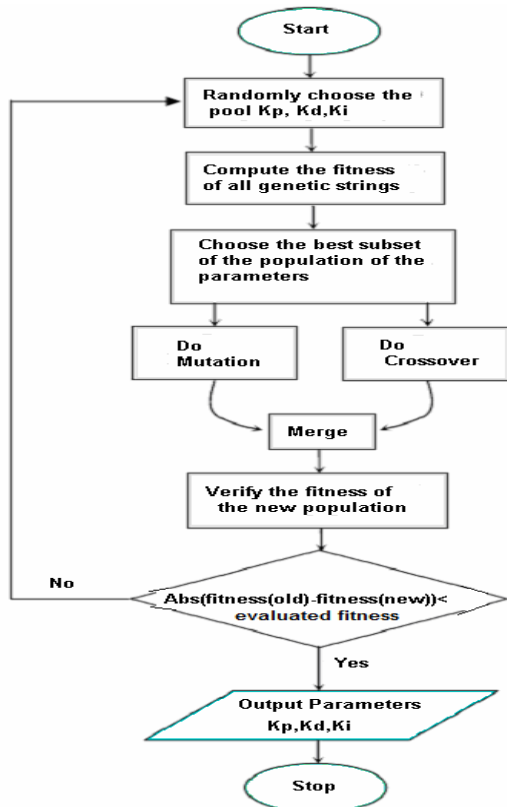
Start

Randomly choose the pool Kp, Kd,Ki

Compute the fitness of all genetic strings

Choose the best subset of the population of the parameters

Do Mutation

Do Crossover

Merge

Verify the fitness of the new population

No

Abs(fitness(old)-fitness(new))< evaluated fitness

Yes

Output Parameters Kp,Kd,Ki

Stop